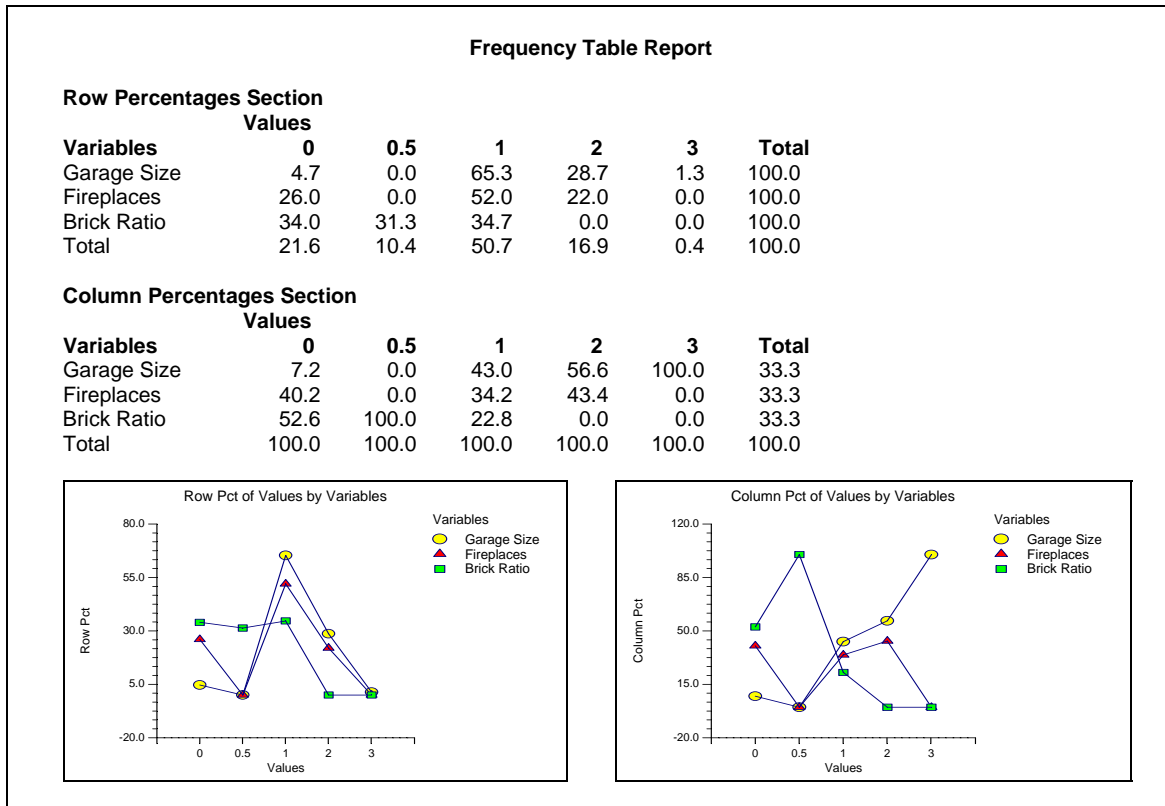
Frequency Table Report

Row Percentages Section

| Variables | Values 0 | 0.5 | 1 | 2 | 3 | Total |
|---|---|---|---|---|---|---|
| Garage Size | 4.7 | 0.0 | 65.3 | 28.7 | 1.3 | 100.0 |
| Fireplaces | 26.0 | 0.0 | 52.0 | 22.0 | 0.0 | 100.0 |
| Brick Ratio | 34.0 | 31.3 | 34.7 | 0.0 | 0.0 | 100.0 |
| Total | 21.6 | 10.4 | 50.7 | 16.9 | 0.4 | 100.0 |

Column Percentages Section

| Variables | Values 0 | 0.5 | 1 | 2 | 3 | Total |
|---|---|---|---|---|---|---|
| Garage Size | 7.2 | 0.0 | 43.0 | 56.6 | 100.0 | 33.3 |
| Fireplaces | 40.2 | 0.0 | 34.2 | 43.4 | 0.0 | 33.3 |
| Brick Ratio | 52.6 | 100.0 | 22.8 | 0.0 | 0.0 | 33.3 |
| Total | 100.0 | 100.0 | 100.0 | 100.0 | 100.0 | 100.0 |

Row Pct of Values by Variables

Variables
Garage Size
Fireplaces
Brick Ratio

Row Pct
80.0
55.0
30.0
5.0
-20.0
0 0.5 1 2 3
Values

Column Pct of Values by Variables

Variables
Garage Size
Fireplaces
Brick Ratio

Column Pct
120.0
85.0
50.0
15.0
-20.0
0 0.5 1 2 3
Values